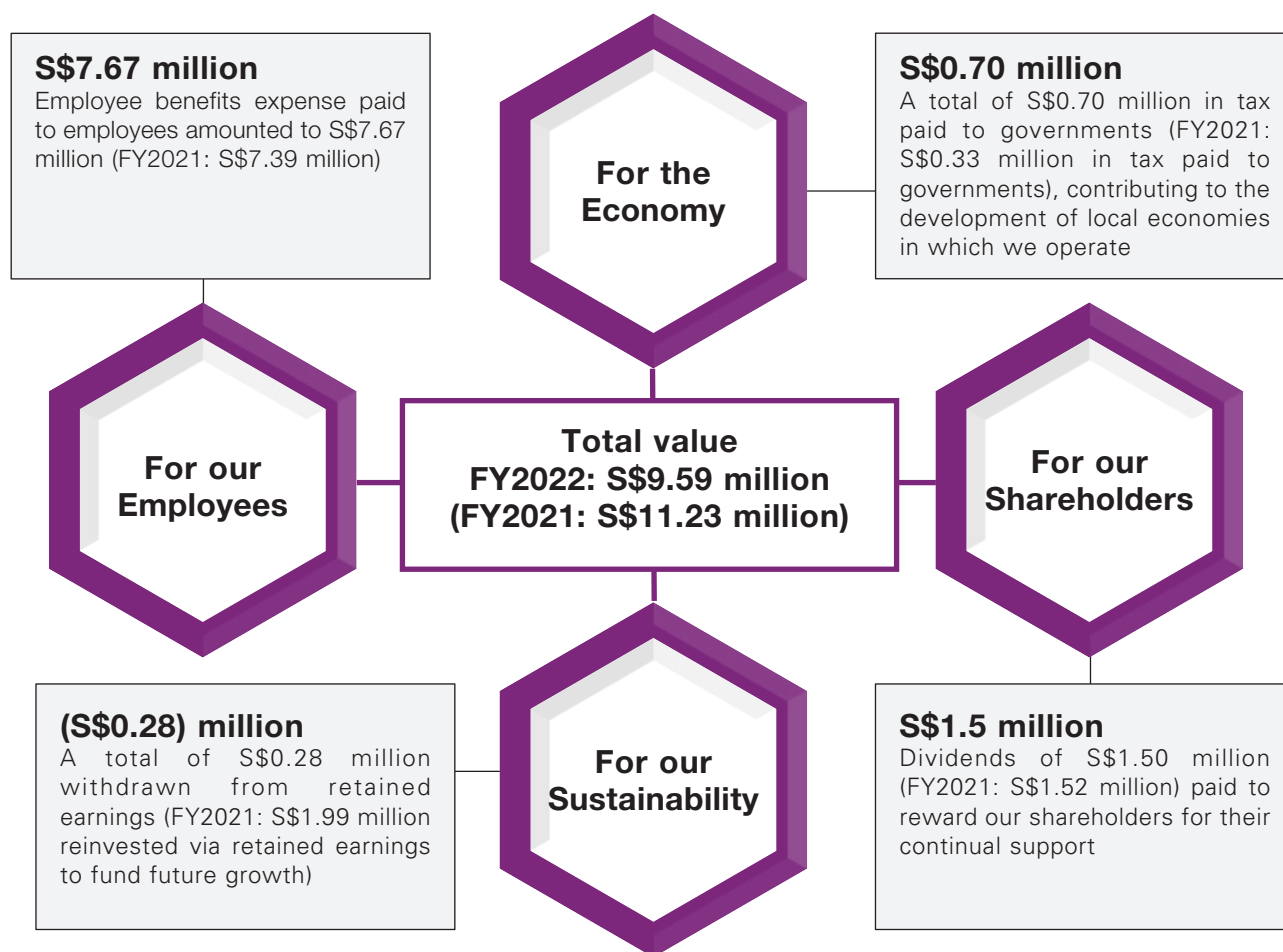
S$7.67 million
Employee benefits expense paid to employees amounted to S$7.67 million (FY2021: S$7.39 million)

For the Economy

S$0.70 million
A total of S$0.70 million in tax paid to governments (FY2021: S$0.33 million in tax paid to governments), contributing to the development of local economies in which we operate

For our Employees

Total value
FY2022: S$9.59 million
(FY2021: S$11.23 million)

For our Shareholders

(S$0.28) million
A total of S$0.28 million withdrawn from retained earnings (FY2021: S$1.99 million reinvested via retained earnings to fund future growth)

For our Sustainability

S$1.5 million
Dividends of S$1.50 million (FY2021: S$1.52 million) paid to reward our shareholders for their continual support